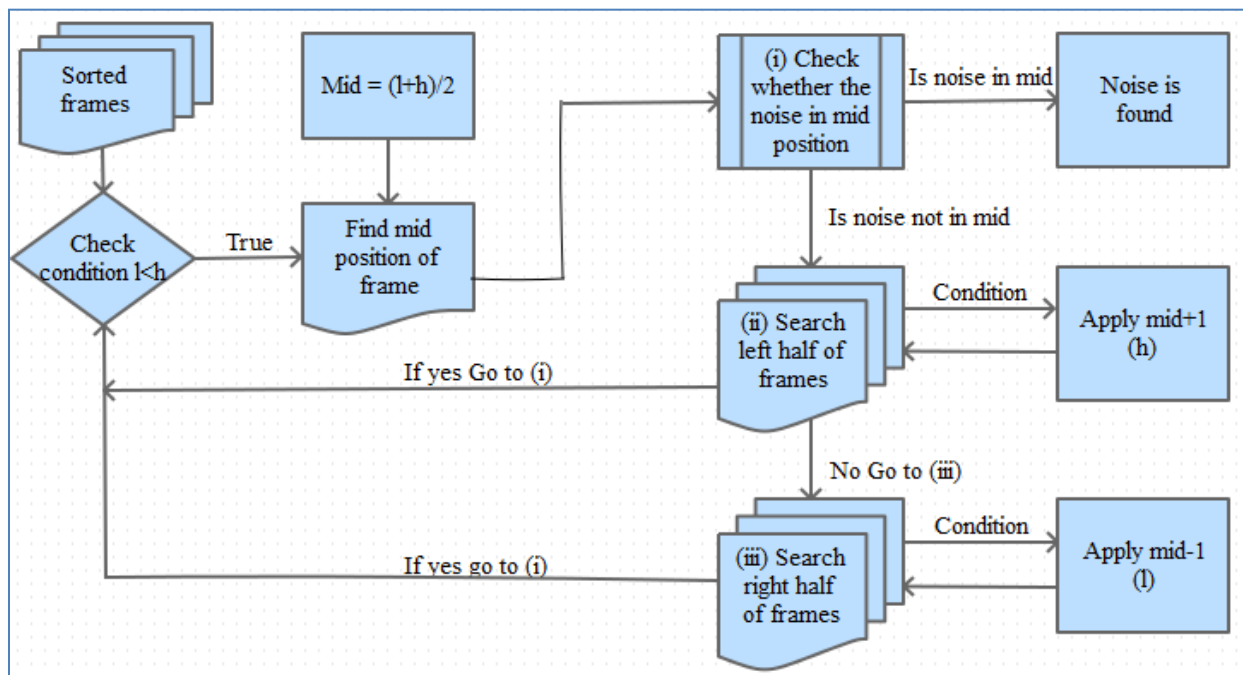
Sorted frames

Mid = (l+h)/2

(i) Check whether the noise in mid position

Is noise in mid

Noise is found

Check condition l<h

True

Find mid position of frame

Is noise not in mid

Condition

(ii) Search left half of frames

Apply mid+1 (h)

If yes Go to (i)

No Go to (iii)

Condition

(iii) Search right half of frames

Apply mid-1 (l)

If yes go to (i)